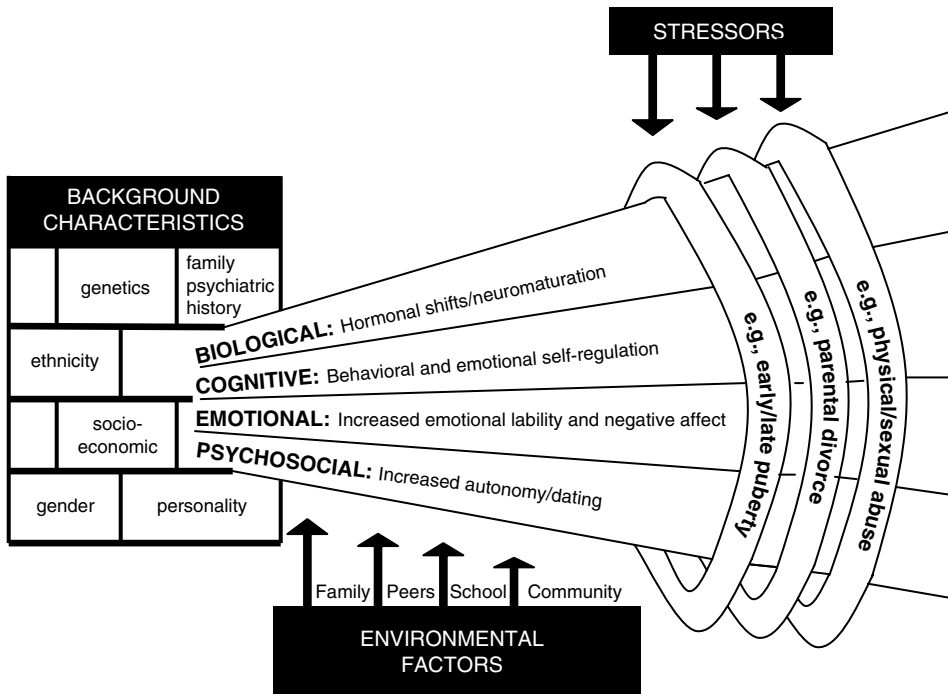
STRESSORS

BACKGROUND CHARACTERISTICS

genetics

family psychiatric history

ethnicity

socio-economic

gender

personality

BIOLOGICAL: Hormonal shifts/neuromaturation

COGNITIVE: Behavioral and emotional self-regulation

EMOTIONAL: Increased emotional lability and negative affect

PSYCHOSOCIAL: Increased autonomy/dating

e.g., early/late puberty

e.g., parental divorce

e.g., physical/sexual abuse

Family

Peers

School

Community

ENVIRONMENTAL FACTORS